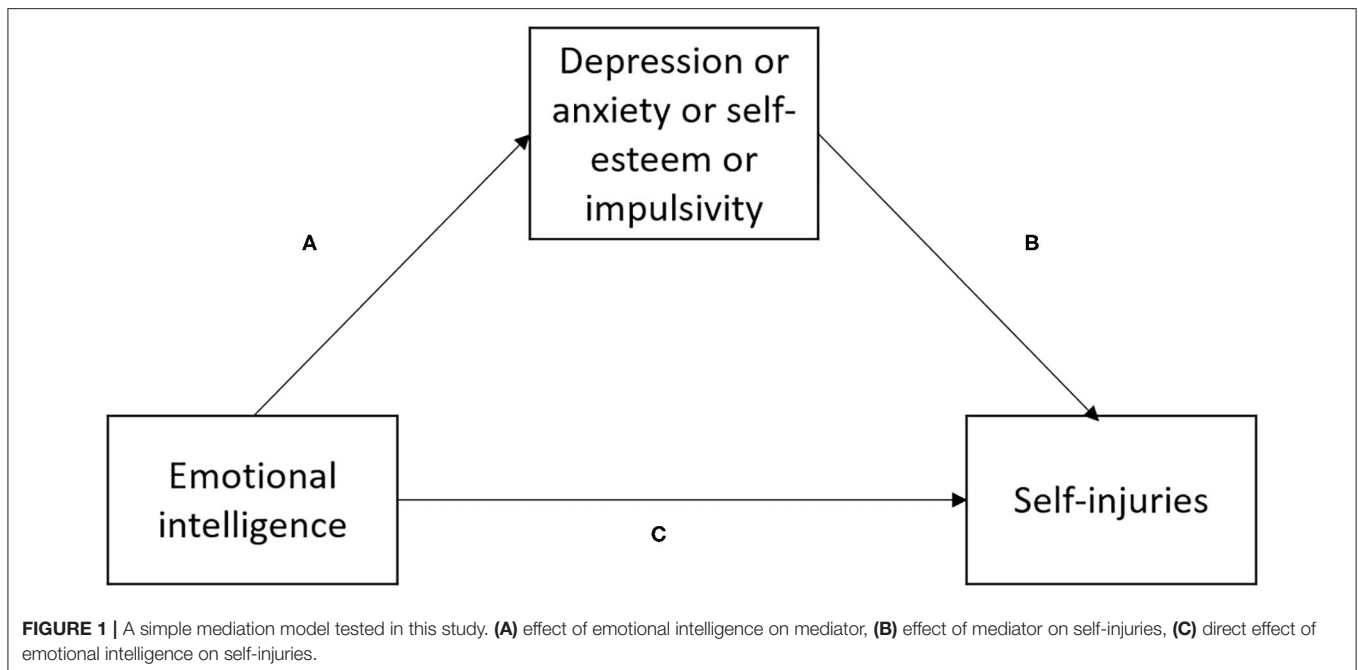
Depression or anxiety or self-esteem or impulsivity

A

B

Emotional intelligence

Self-injuries

C

FIGURE 1 | A simple mediation model tested in this study. (A) effect of emotional intelligence on mediator, (B) effect of mediator on self-injuries, (C) direct effect of emotional intelligence on self-injuries.